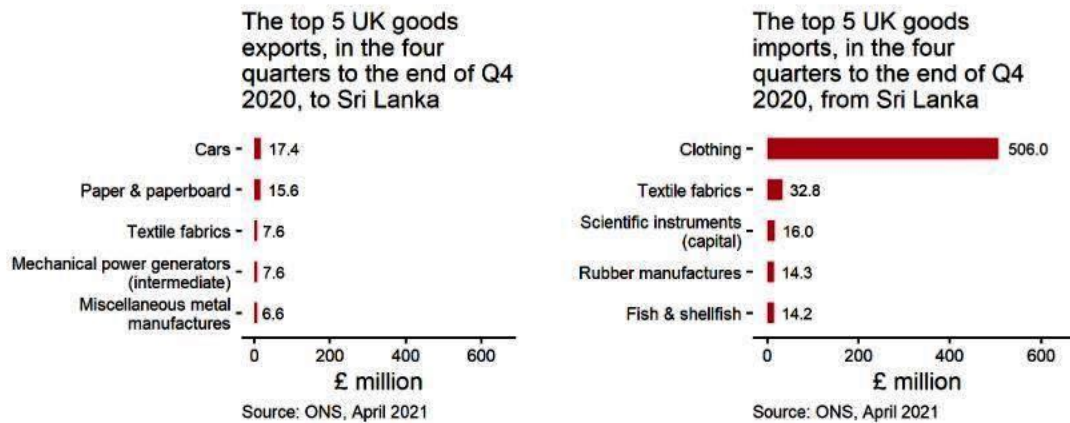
The top 5 UK goods exports, in the four quarters to the end of Q4 2020, to Sri Lanka

Cars 17.4
Paper & paperboard 15.6
Textile fabrics 7.6
Mechanical power generators (intermediate) 7.6
Miscellaneous metal manufactures 6.6

0 200 400 600
£ million
Source: ONS, April 2021

The top 5 UK goods imports, in the four quarters to the end of Q4 2020, from Sri Lanka

Clothing 506.0
Textile fabrics 32.8
Scientific instruments (capital) 16.0
Rubber manufactures 14.3
Fish & shellfish 14.2

0 200 400 600
£ million
Source: ONS, April 2021